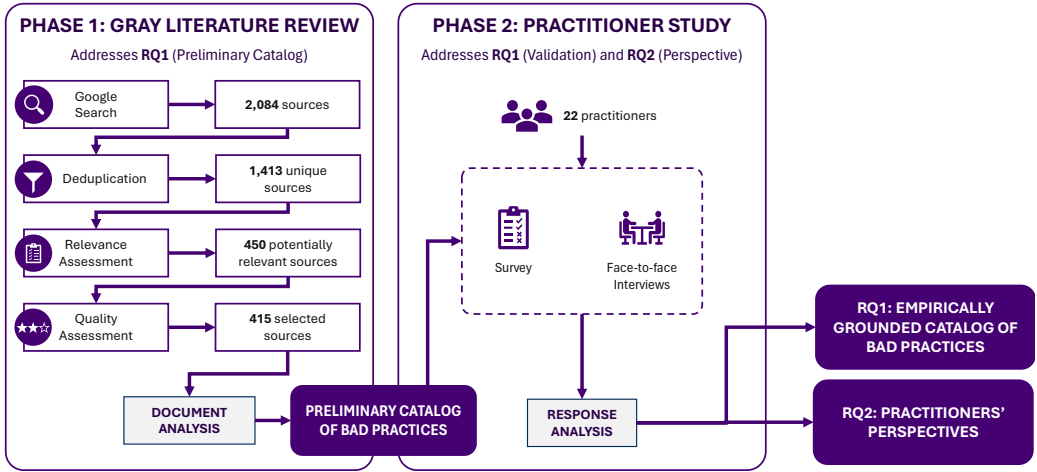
PHASE 1: GRAY LITERATURE REVIEW

Addresses **RQ1** (Preliminary Catalog)

Google Search

**2,084** sources

Deduplication

**1,413** unique sources

Relevance Assessment

**450** potentially relevant sources

Quality Assessment

**415** selected sources

DOCUMENT ANALYSIS

PRELIMINARY CATALOG OF BAD PRACTICES

PHASE 2: PRACTITIONER STUDY

Addresses **RQ1** (Validation) and **RQ2** (Perspective)

**22** practitioners

Survey

Face-to-face Interviews

RESPONSE ANALYSIS

RQ1: EMPIRICALLY GROUNDED CATALOG OF BAD PRACTICES

RQ2: PRACTITIONERS' PERSPECTIVES